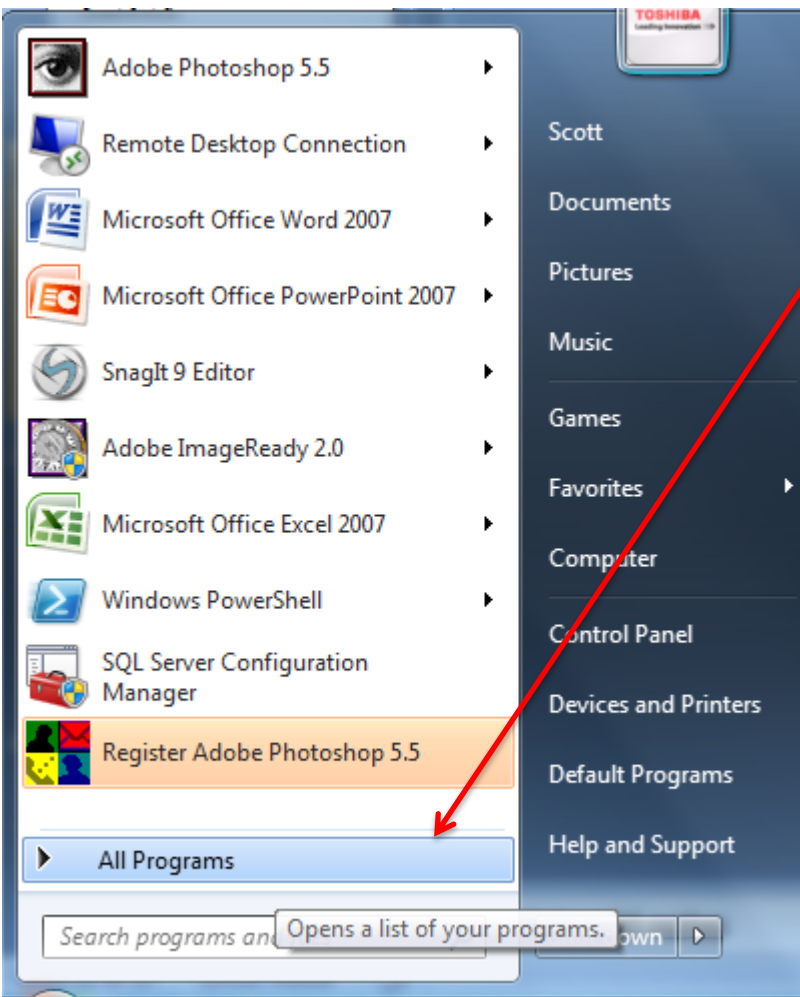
TOSHIBA
Leading Innovation

Adobe Photoshop 5.5
Remote Desktop Connection
Microsoft Office Word 2007
Microsoft Office PowerPoint 2007
SnagIt 9 Editor
Adobe ImageReady 2.0
Microsoft Office Excel 2007
Windows PowerShell
SQL Server Configuration Manager
Register Adobe Photoshop 5.5
All Programs
Search programs an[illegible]
Opens a list of your programs.
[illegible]own

Scott
Documents
Pictures
Music
Games
Favorites
Computer
Control Panel
Devices and Printers
Default Programs
Help and Support